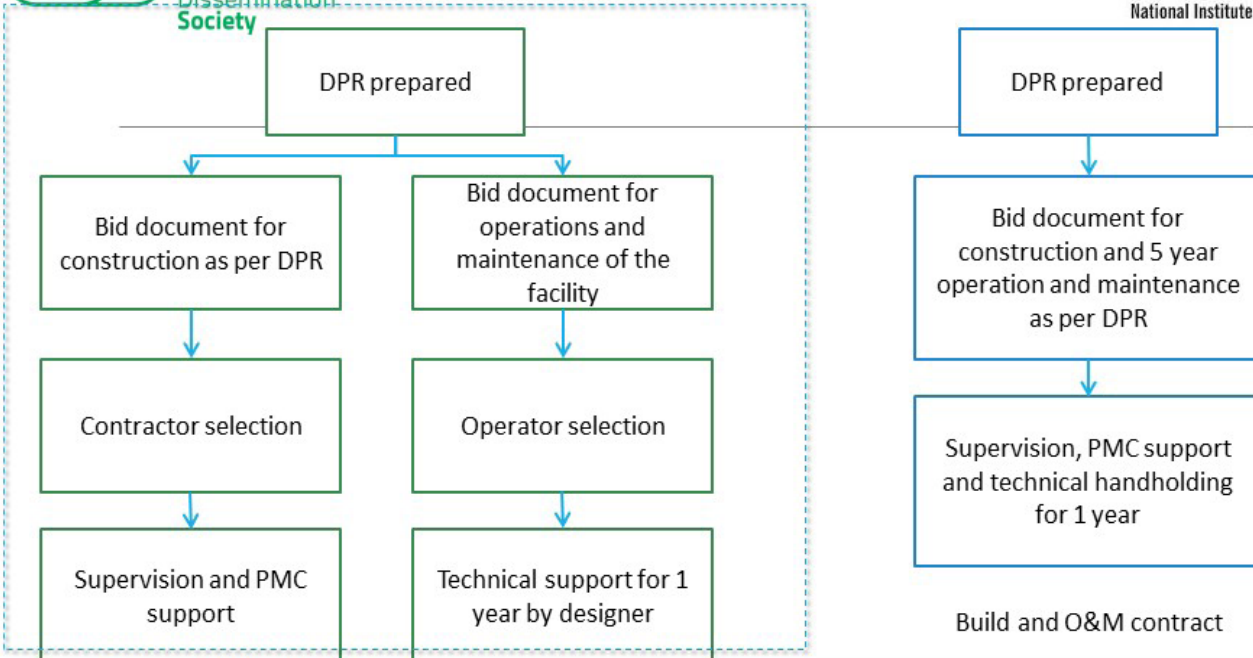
Dissemination Society

National Institute

DPR prepared

Bid document for construction as per DPR

Bid document for operations and maintenance of the facility

Contractor selection

Operator selection

Supervision and PMC support

Technical support for 1 year by designer

DPR prepared

Bid document for construction and 5 year operation and maintenance as per DPR

Supervision, PMC support and technical handholding for 1 year

Build and O&M contract